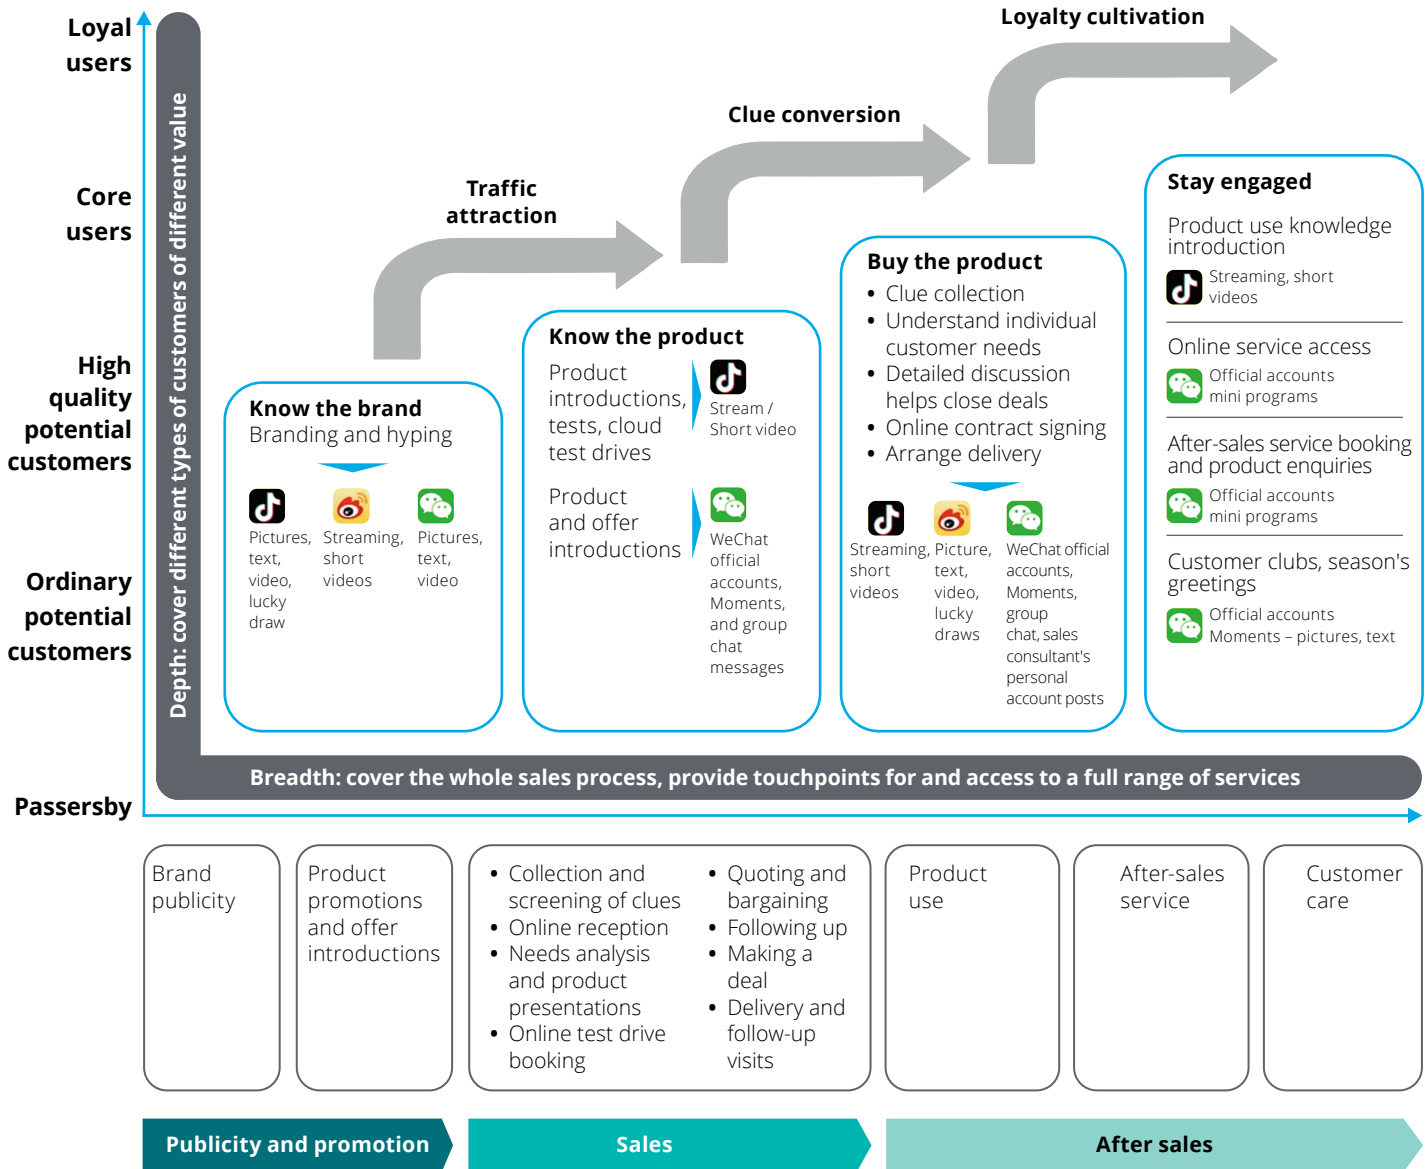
Loyal users

Core users

High quality potential customers

Ordinary potential customers

Passersby

Depth: cover different types of customers of different value

Traffic attraction

Clue conversion

Loyalty cultivation

Know the brand
Branding and hyping

Pictures, text, video, lucky draw

Streaming, short videos

Pictures, text, video

Know the product

Product introductions, tests, cloud test drives

Stream / Short video

Product and offer introductions

WeChat official accounts, Moments, and group chat messages

Buy the product
• Clue collection
• Understand individual customer needs
• Detailed discussion helps close deals
• Online contract signing
• Arrange delivery

Streaming, short videos

Picture, text, video, lucky draws

WeChat official accounts, Moments, group chat, sales consultant's personal account posts

Stay engaged

Product use knowledge introduction

Streaming, short videos

Online service access

Official accounts mini programs

After-sales service booking and product enquiries

Official accounts mini programs

Customer clubs, season's greetings

Official accounts Moments – pictures, text

Breadth: cover the whole sales process, provide touchpoints for and access to a full range of services

Brand publicity

Product promotions and offer introductions

• Collection and screening of clues
• Online reception
• Needs analysis and product presentations
• Online test drive booking

• Quoting and bargaining
• Following up
• Making a deal
• Delivery and follow-up visits

Product use

After-sales service

Customer care

Publicity and promotion

Sales

After sales